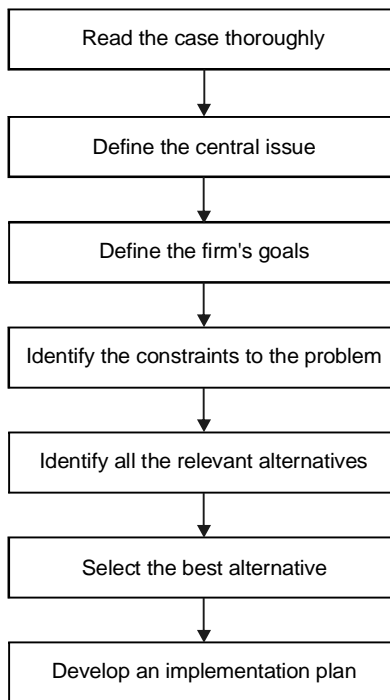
Read the case thoroughly

Define the central issue

Define the firm's goals

Identify the constraints to the problem

Identify all the relevant alternatives

Select the best alternative

Develop an implementation plan